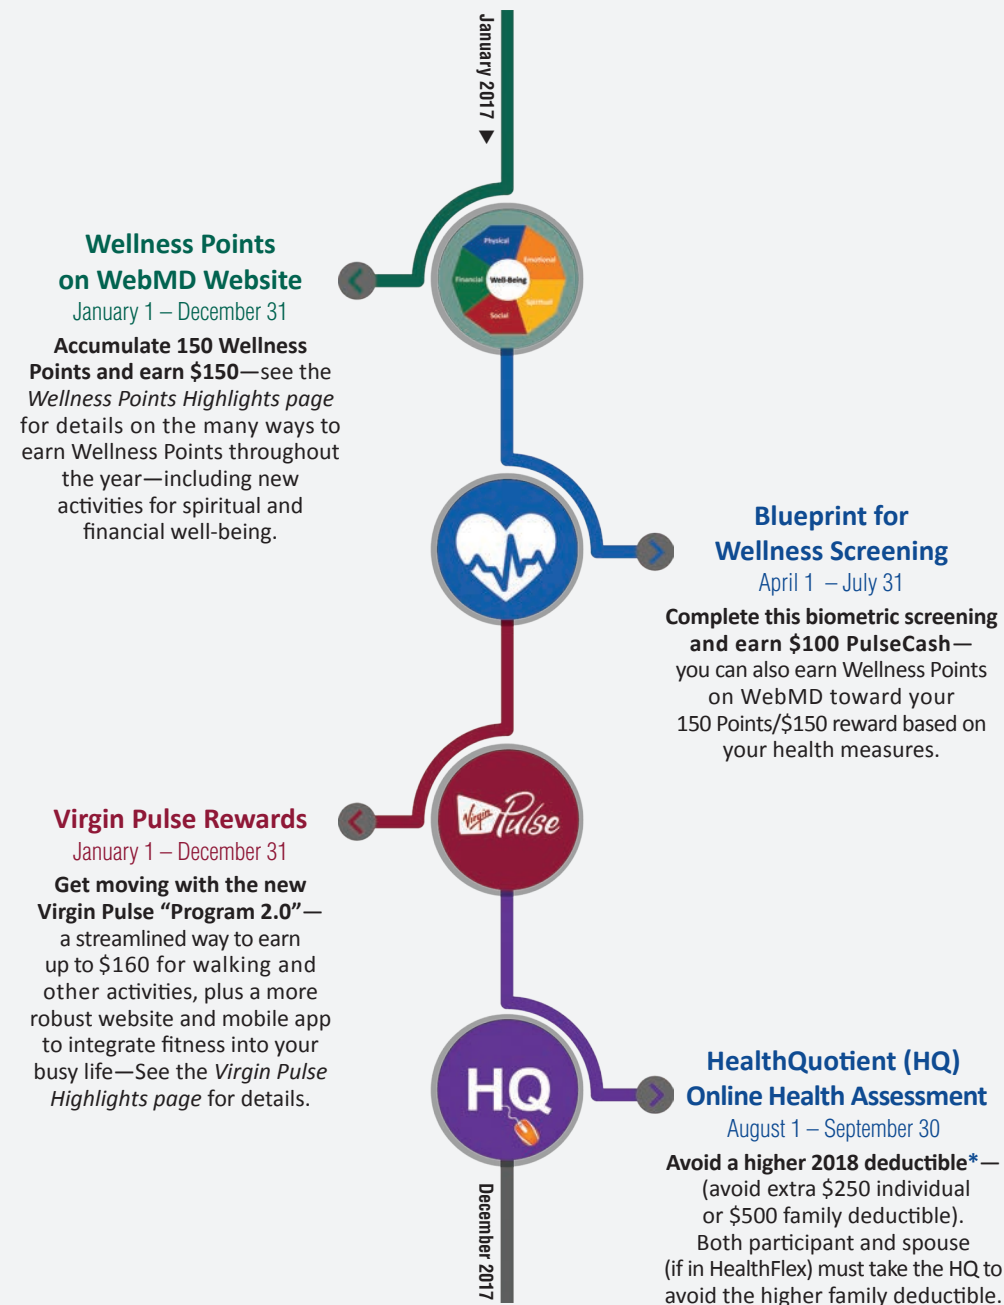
January 2017

Physical
Emotional
Financial
Well-Being
Spiritual
Social

Wellness Points on WebMD Website
January 1 – December 31

**Accumulate 150 Wellness Points and earn $150**—see the *Wellness Points Highlights page* for details on the many ways to earn Wellness Points throughout the year—including new activities for spiritual and financial well-being.

Blueprint for Wellness Screening
April 1 – July 31

**Complete this biometric screening and earn $100 PulseCash**—you can also earn Wellness Points on WebMD toward your 150 Points/$150 reward based on your health measures.

Virgin Pulse

Virgin Pulse Rewards
January 1 – December 31

**Get moving with the new Virgin Pulse "Program 2.0"**—a streamlined way to earn up to $160 for walking and other activities, plus a more robust website and mobile app to integrate fitness into your busy life—See the *Virgin Pulse Highlights page* for details.

HQ

HealthQuotient (HQ) Online Health Assessment
August 1 – September 30

**Avoid a higher 2018 deductible***—(avoid extra $250 individual or $500 family deductible). Both participant and spouse (if in HealthFlex) must take the HQ to avoid the higher family deductible.

December 2017